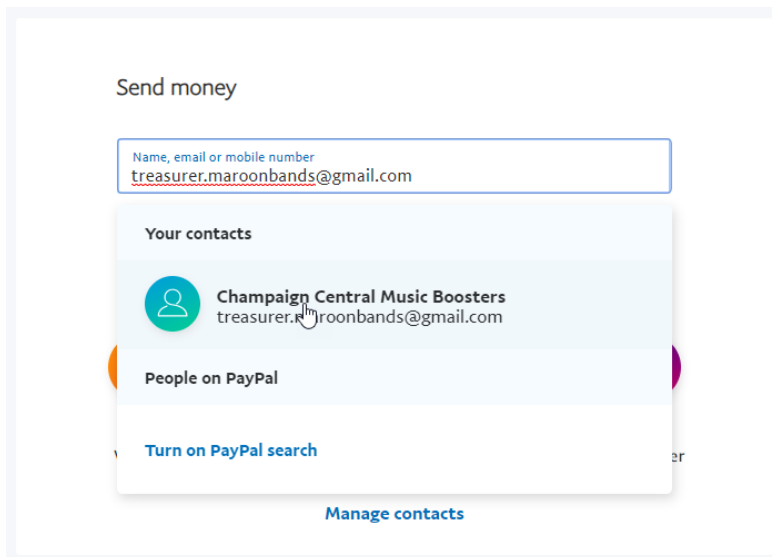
Send money

Name, email or mobile number
treasurer.maroonbands@gmail.com

Your contacts

Champaign Central Music Boosters
treasurer.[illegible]roonbands@gmail.com

People on PayPal

Turn on PayPal search

Manage contacts